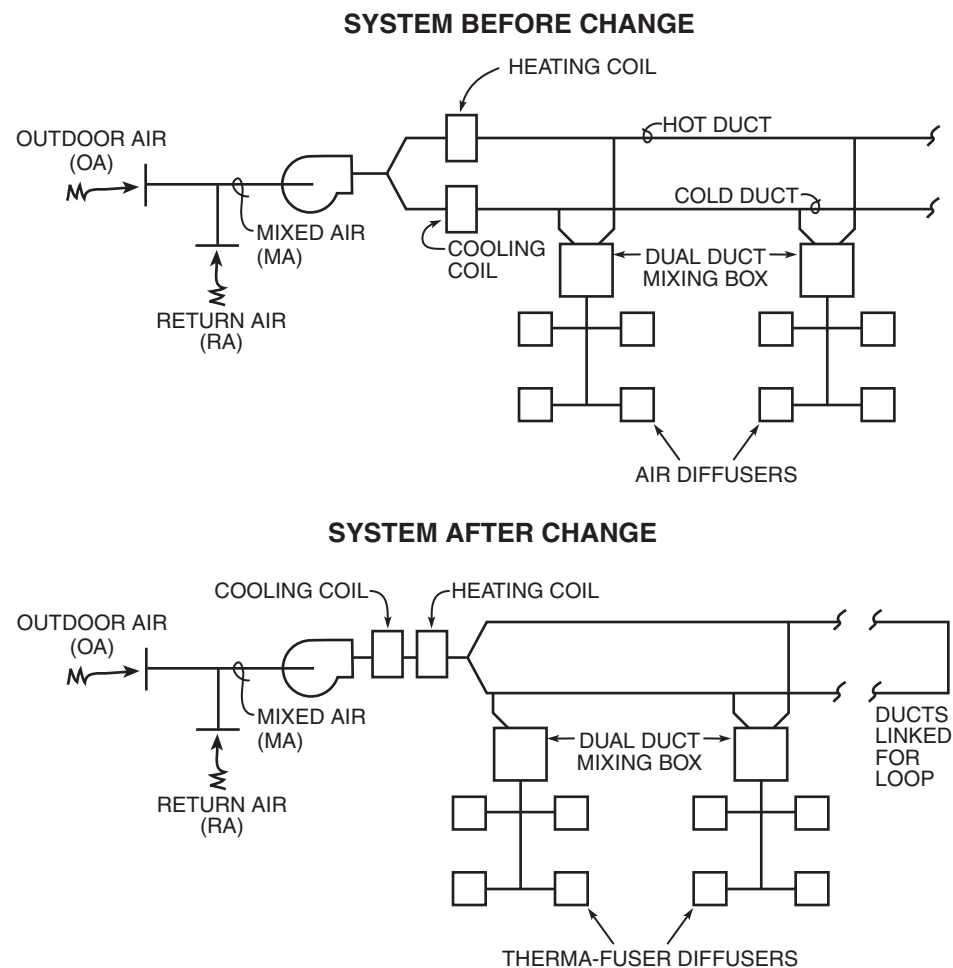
SYSTEM BEFORE CHANGE

HEATING COIL

OUTDOOR AIR (OA)

HOT DUCT

COLD DUCT

MIXED AIR (MA)

COOLING COIL

DUAL DUCT MIXING BOX

RETURN AIR (RA)

AIR DIFFUSERS

SYSTEM AFTER CHANGE

COOLING COIL

HEATING COIL

OUTDOOR AIR (OA)

MIXED AIR (MA)

DUAL DUCT MIXING BOX

DUCTS LINKED FOR LOOP

RETURN AIR (RA)

THERMA-FUSER DIFFUSERS